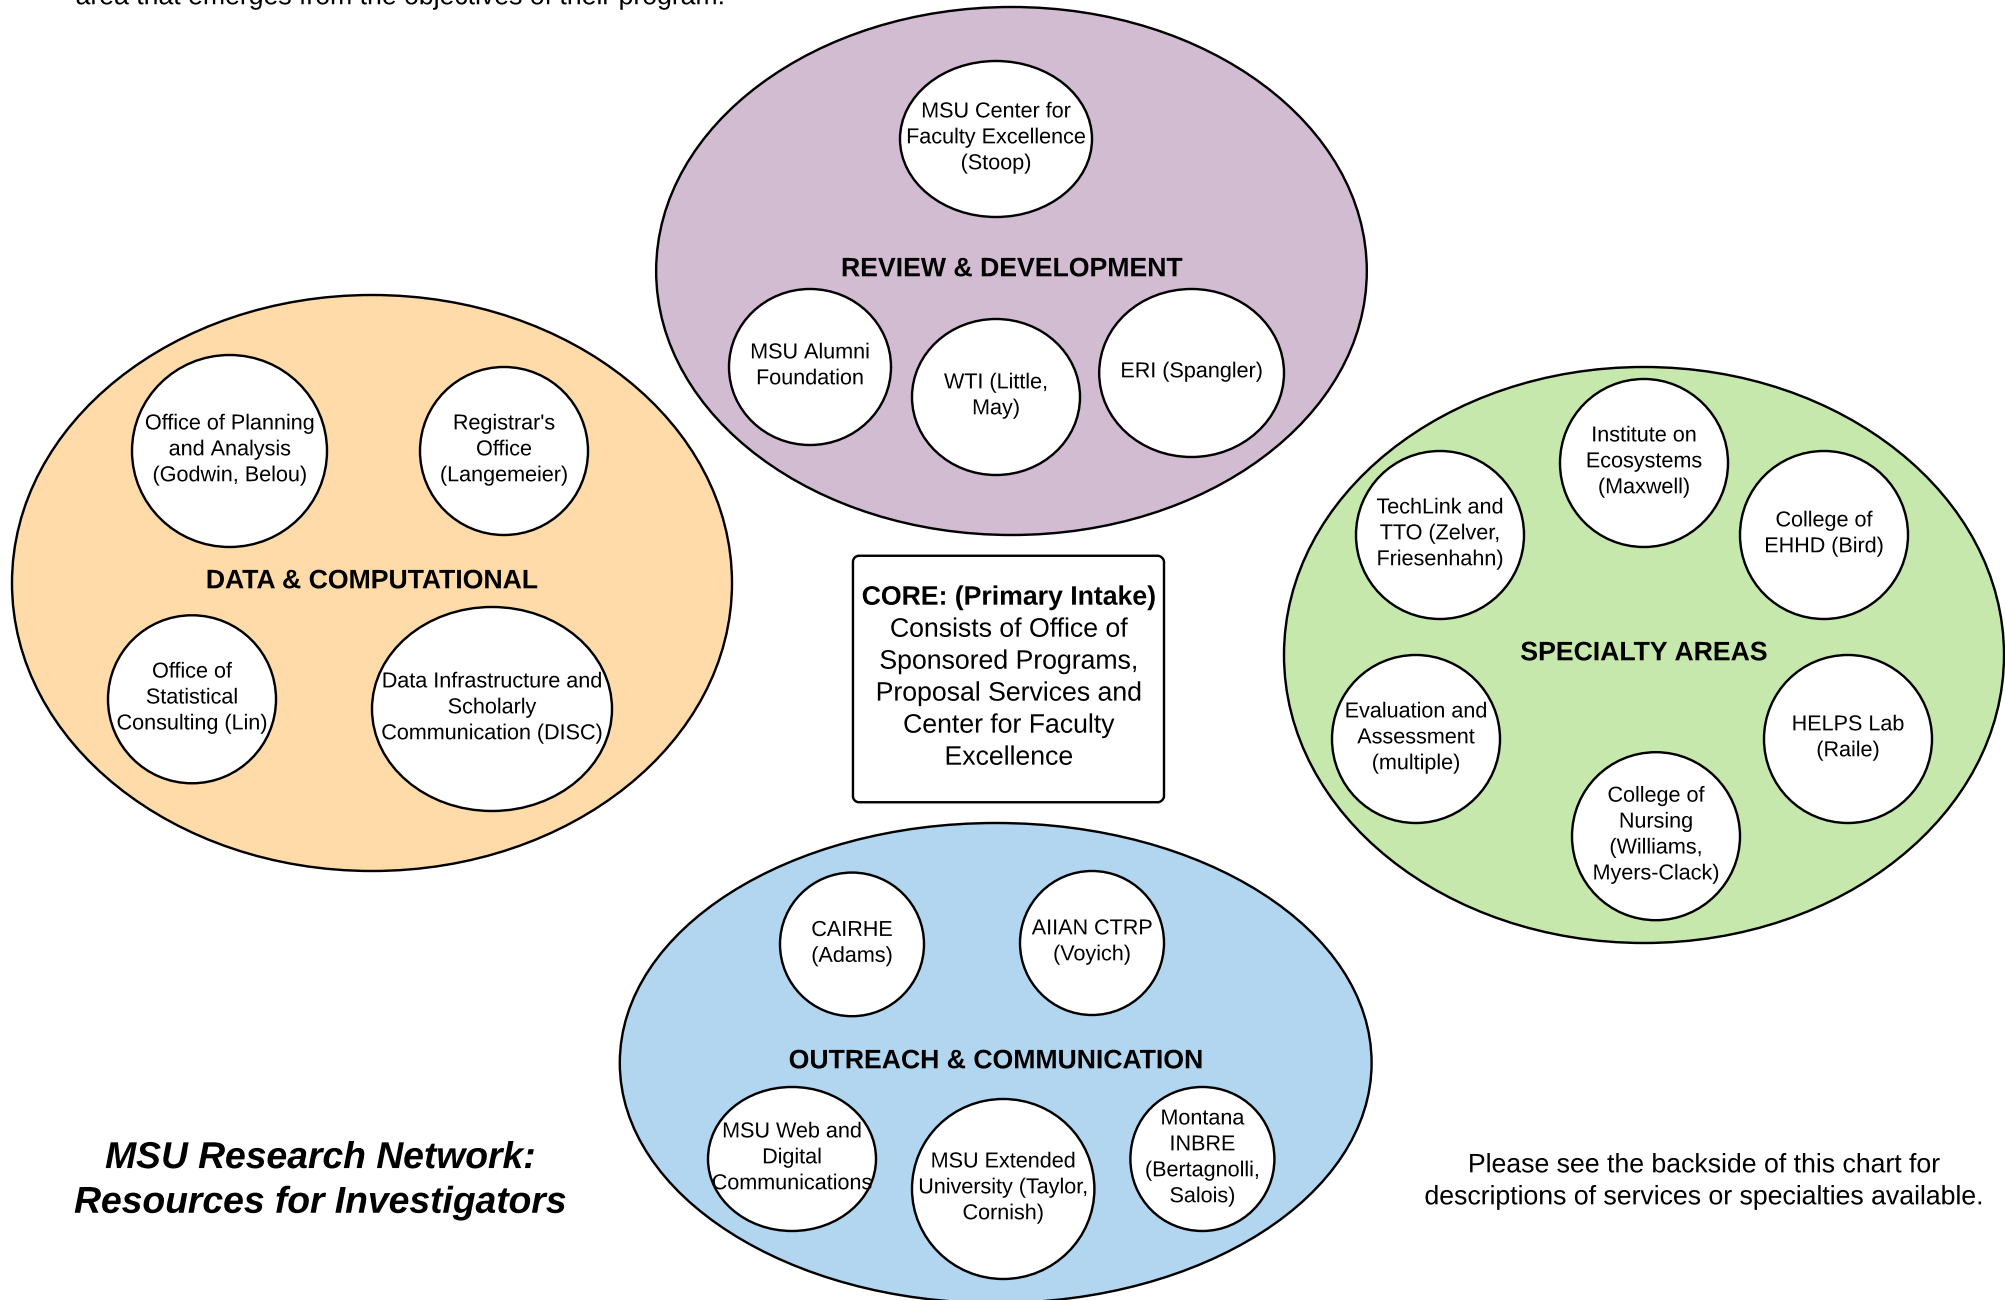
area that emerges from the objectives of their program.

MSU Center for Faculty Excellence (Stoop)

REVIEW & DEVELOPMENT

MSU Alumni Foundation

WTI (Little, May)

ERI (Spangler)

Office of Planning and Analysis (Godwin, Belou)

Registrar's Office (Langemeier)

DATA & COMPUTATIONAL

Office of Statistical Consulting (Lin)

Data Infrastructure and Scholarly Communication (DISC)

CORE: (Primary Intake) Consists of Office of Sponsored Programs, Proposal Services and Center for Faculty Excellence

Institute on Ecosystems (Maxwell)

TechLink and TTO (Zelver, Friesenhahn)

College of EHHD (Bird)

SPECIALTY AREAS

Evaluation and Assessment (multiple)

HELPS Lab (Raile)

College of Nursing (Williams, Myers-Clack)

CAIRHE (Adams)

AIIAN CTRP (Voyich)

OUTREACH & COMMUNICATION

MSU Web and Digital Communications

MSU Extended University (Taylor, Cornish)

Montana INBRE (Bertagnolli, Salois)

MSU Research Network: Resources for Investigators

Please see the backside of this chart for descriptions of services or specialties available.